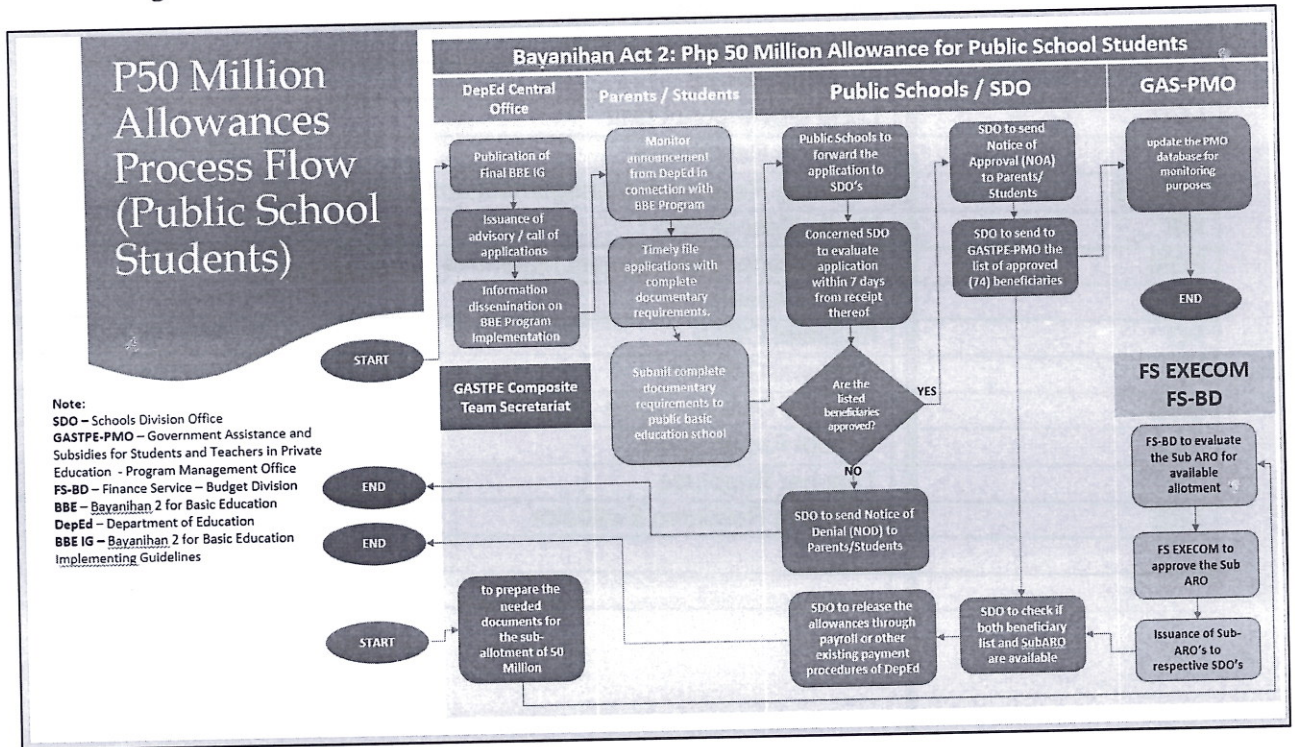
P50 Million Allowances Process Flow (Public School Students)

Bayanihan Act 2: Php 50 Million Allowance for Public School Students

DepEd Central Office

Parents / Students

Public Schools / SDO

GAS-PMO

START

Publication of Final BBE IG

Issuance of advisory / call of applications

Information dissemination on BBE Program Implementation

Monitor announcement from DepEd in connection with BBE Program

Timely file applications with complete documentary requirements.

Submit complete documentary requirements to public basic education school

Public Schools to forward the application to SDO's

Concerned SDO to evaluate application within 7 days from receipt thereof

Are the listed beneficiaries approved?

YES

NO

SDO to send Notice of Approval (NOA) to Parents/ Students

SDO to send to GASTPE-PMO the list of approved (74) beneficiaries

update the PMO database for monitoring purposes

END

GASTPE Composite Team Secretariat

FS EXECOM FS-BD

FS-BD to evaluate the Sub ARO for available allotment

FS EXECOM to approve the Sub ARO

Issuance of Sub-ARO's to respective SDO's

SDO to send Notice of Denial (NOD) to Parents/Students

END

END

START

to prepare the needed documents for the sub-allotment of 50 Million

SDO to release the allowances through payroll or other existing payment procedures of DepEd

SDO to check if both beneficiary list and SubARO are available

Note:
SDO – Schools Division Office
GASTPE-PMO – Government Assistance and Subsidies for Students and Teachers in Private Education - Program Management Office
FS-BD – Finance Service – Budget Division
BBE – Bayanihan 2 for Basic Education
DepEd – Department of Education
BBE IG – Bayanihan 2 for Basic Education Implementing Guidelines